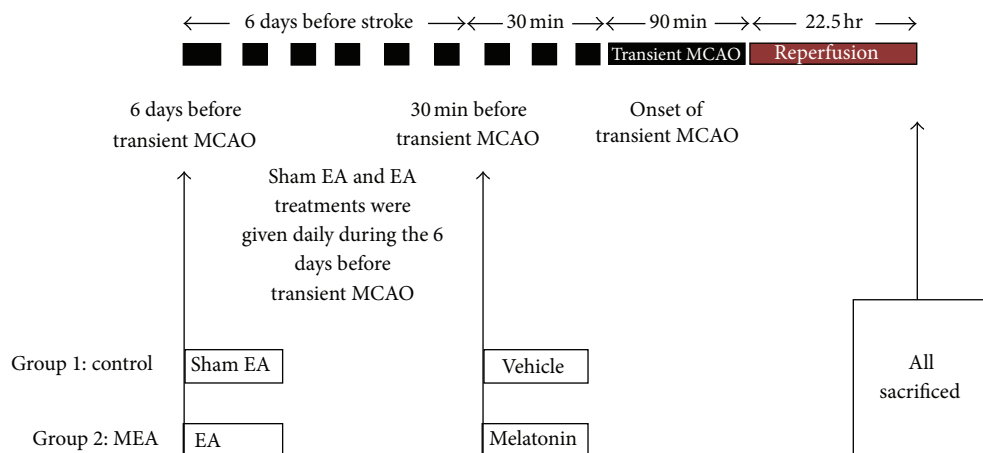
⟵ 6 days before stroke ⟶⟵ 30 min ⟶⟵ 90 min ⟶⟵ 22.5 hr ⟶

Transient MCAO

Reperfusion

6 days before transient MCAO

30 min before transient MCAO

Onset of transient MCAO

Sham EA and EA treatments were given daily during the 6 days before transient MCAO

Group 1: control

Sham EA

Vehicle

Group 2: MEA

EA

Melatonin

All sacrificed